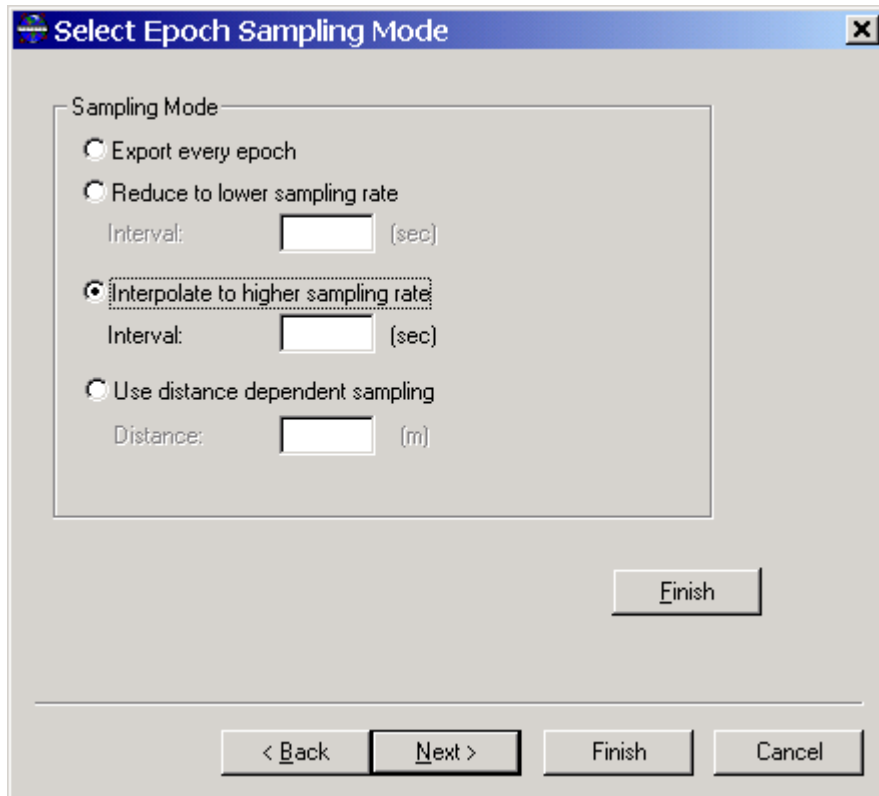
Select Epoch Sampling Mode

Sampling Mode

Export every epoch

Reduce to lower sampling rate

Interval: (sec)

Interpolate to higher sampling rate

Interval: (sec)

Use distance dependent sampling

Distance: (m)

Finish

< Back

Next >

Finish

Cancel